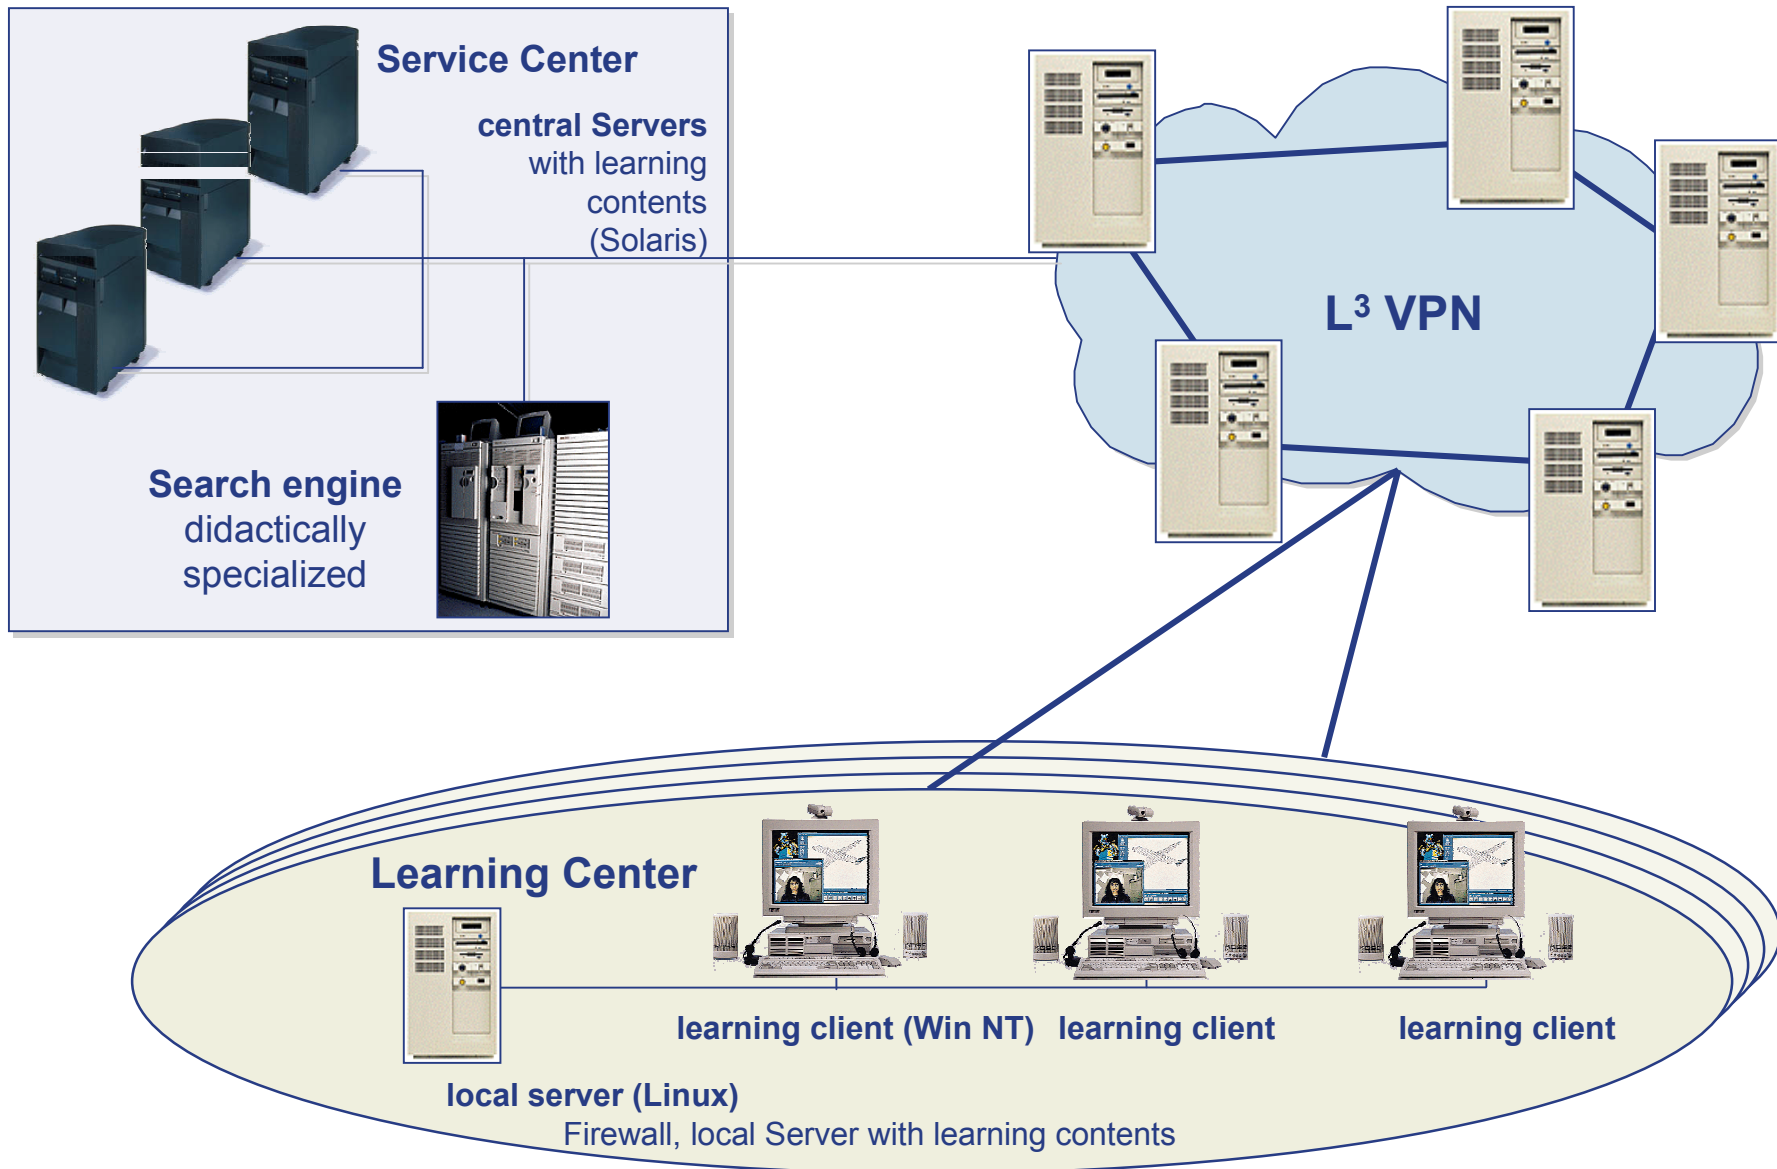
Service Center

central Servers with learning contents (Solaris)

Search engine didactically specialized

$L^3$ VPN

Learning Center

learning client (Win NT) learning client learning client

local server (Linux)
Firewall, local Server with learning contents